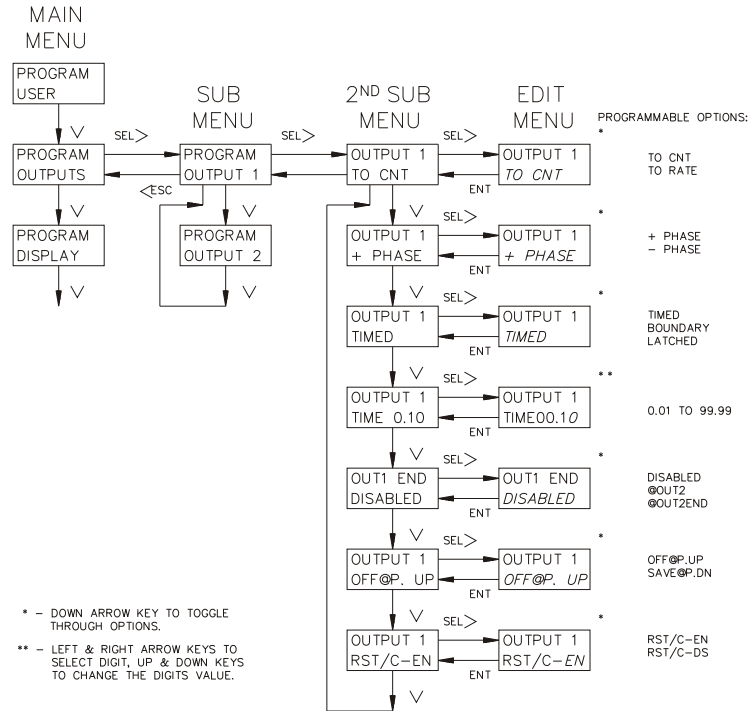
MAIN MENU

PROGRAM USER

V

SEL>

PROGRAM OUTPUTS

V

PROGRAM DISPLAY

V

SUB MENU

SEL>

PROGRAM OUTPUT 1

<ESC

V

PROGRAM OUTPUT 2

V

2$^{ND}$ SUB MENU

SEL>

OUTPUT 1 TO CNT

V

SEL>

OUTPUT 1 + PHASE

V

SEL>

OUTPUT 1 TIMED

V

SEL>

OUTPUT 1 TIME 0.10

V

SEL>

OUT1 END DISABLED

V

SEL>

OUTPUT 1 OFF@P. UP

V

SEL>

OUTPUT 1 RST/C-EN

V

EDIT MENU

OUTPUT 1 TO CNT

ENT

OUTPUT 1 + PHASE

ENT

OUTPUT 1 TIMED

ENT

OUTPUT 1 TIME00.10

ENT

OUT1 END DISABLED

ENT

OUTPUT 1 OFF@P. UP

ENT

OUTPUT 1 RST/C-EN

ENT

PROGRAMMABLE OPTIONS:

*
TO CNT
TO RATE

*
+ PHASE
– PHASE

*
TIMED
BOUNDARY
LATCHED

**
0.01 TO 99.99

*
DISABLED
@OUT2
@OUT2END

*
OFF@P.UP
SAVE@P.DN

*
RST/C-EN
RST/C-DS

* – DOWN ARROW KEY TO TOGGLE THROUGH OPTIONS.

** – LEFT & RIGHT ARROW KEYS TO SELECT DIGIT, UP & DOWN KEYS TO CHANGE THE DIGITS VALUE.